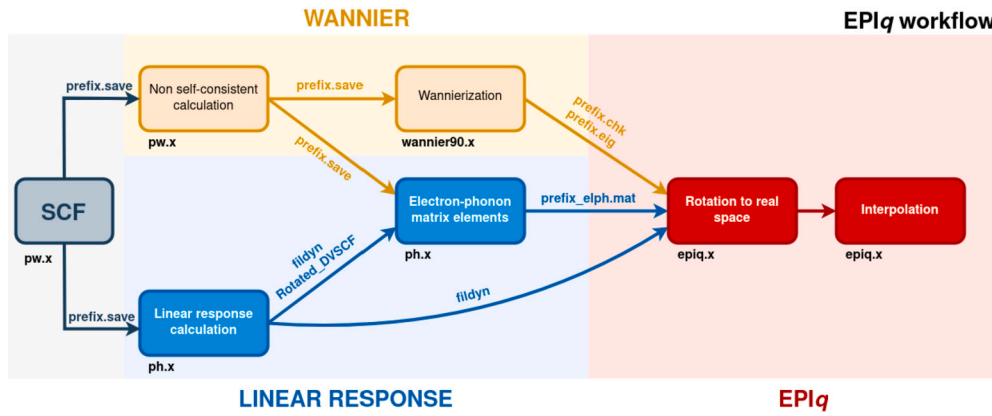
WANNIER

EPI$q$ workflow

prefix.save

Non self-consistent calculation

prefix.save

Wannierization

pw.x

wannier90.x

prefix.chk
prefix.eig

prefix.save

SCF

Electron-phonon matrix elements

prefix_elph.mat

Rotation to real space

Interpolation

pw.x

fildyn
Rotated_DVSCF

ph.x

epiq.x

epiq.x

prefix.save

Linear response calculation

fildyn

ph.x

LINEAR RESPONSE

EPI$q$